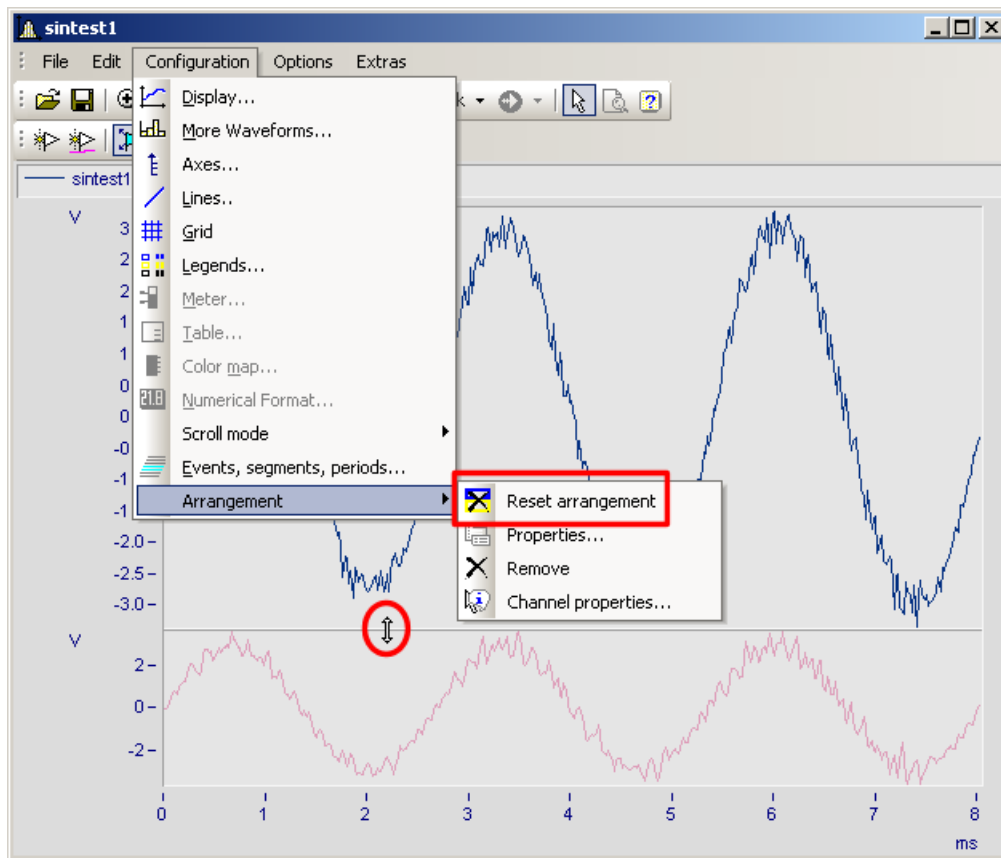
sintest1

File Edit Configuration Options Extras

Display...
More Waveforms...
Axes...
Lines..
Grid
Legends...
Meter...
Table...
Color map...
Numerical Format...
Scroll mode
Events, segments, periods...
Arrangement

Reset arrangement
Properties...
Remove
Channel properties...

k

sintest1

V
3
2
2
1
1
0
0
-0
-1
-1
-2.0
-2.5
-3.0

V
2
0
-2

0 1 2 3 4 5 6 7 8
ms